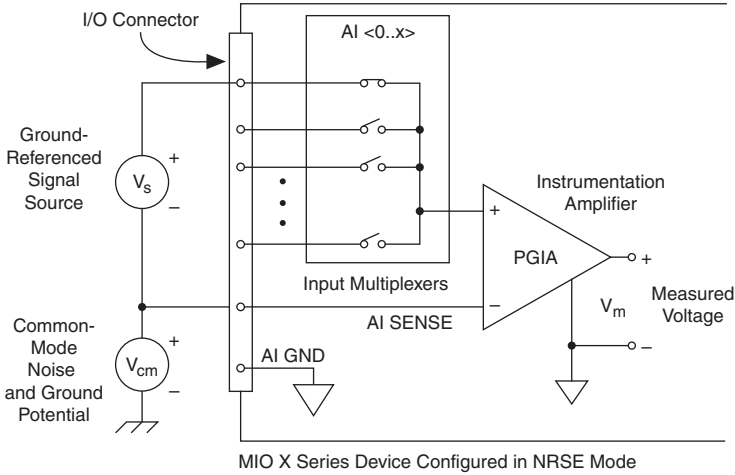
I/O Connector

AI <0..x>

Ground-Referenced Signal Source

$V_s$

+

–

Instrumentation Amplifier

+

PGIA

+

Input Multiplexers

–

$V_m$

Measured Voltage

Common-Mode Noise and Ground Potential

$V_{cm}$

+

–

AI SENSE

AI GND

–

MIO X Series Device Configured in NRSE Mode